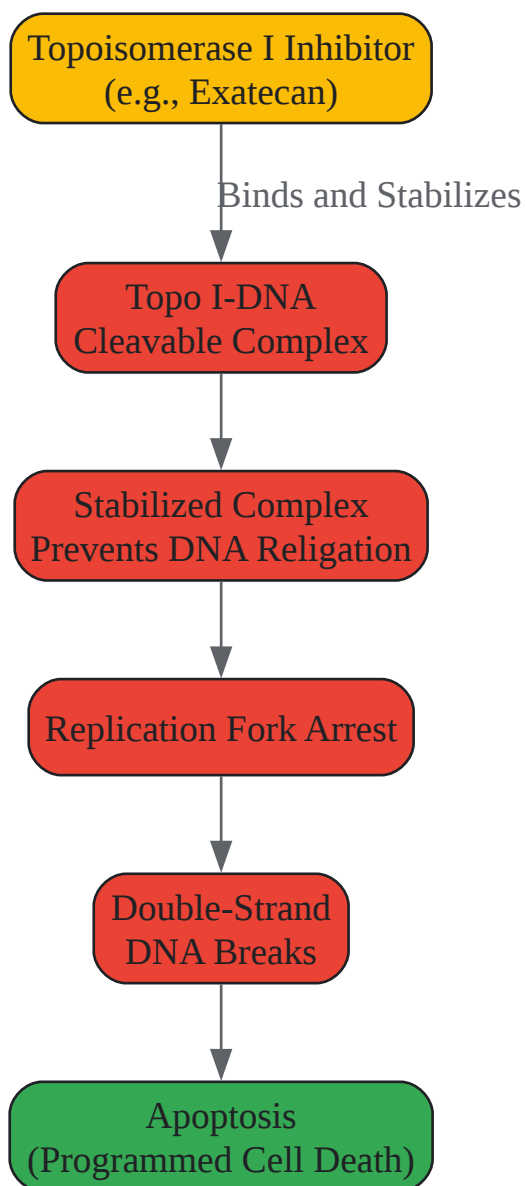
Topoisomerase I Inhibitor
(e.g., Exatecan)

Binds and Stabilizes

Topo I-DNA
Cleavable Complex

Stabilized Complex
Prevents DNA Religation

Replication Fork Arrest

Double-Strand
DNA Breaks

Apoptosis
(Programmed Cell Death)